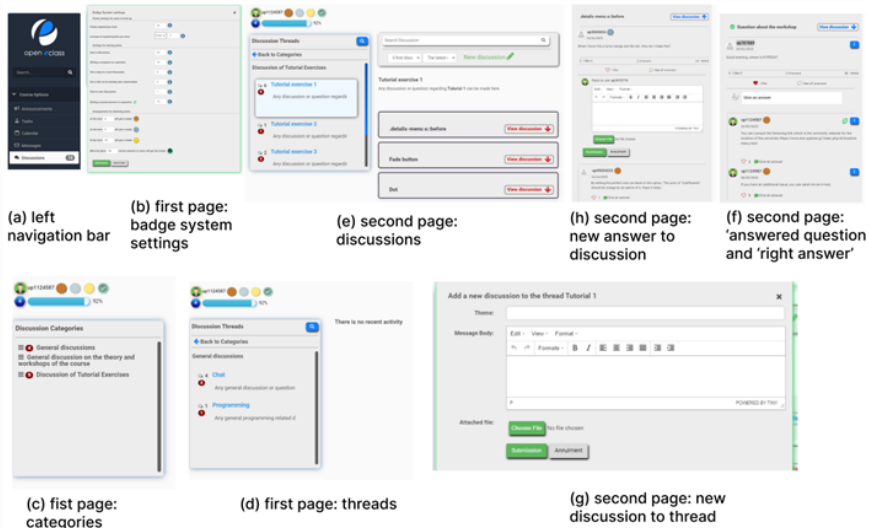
open eclass

Search...

Course Options

Announcements

Tasks

Calendar

Messages

Discussions

Badge System settings

(a) left navigation bar

(b) first page: badge system settings

92%

Discussion Threads

Back to Categories

Discussion of Tutorial Exercises

Tutorial exercise 1

Any discussion or question regardin

Tutorial exercise 2

Any discussion or question regardin

Tutorial exercise 3

Any discussion or question regardin

Search Discussions

New discussion

Tutorial exercise 1

.details-menu a:before

View discussion

Fade button

View discussion

Dot

View discussion

(e) second page: discussions

.details-menu a:before

View discussion

Submission

(h) second page: new answer to discussion

Question about the workshop

View discussion

Give an answer

(f) second page: 'answered question and 'right answer'

92%

Discussion Categories

General discussion

General discussion on the theory and workshops of the course

Discussion of Tutorial Exercises

(c) fist page: categories

Discussion Threads

Back to Categories

General discussions

Chat

Any general discussion or question

Programming

Any general programming related d

There is no recent activity

(d) first page: threads

Add a new discussion to the thread Tutorial 1

Theme:

Message Body:

Edit View Format

Formats B I

POWERED BY TINY

Attached file:

Choose File No file chosen

Submission Annulment

(g) second page: new discussion to thread